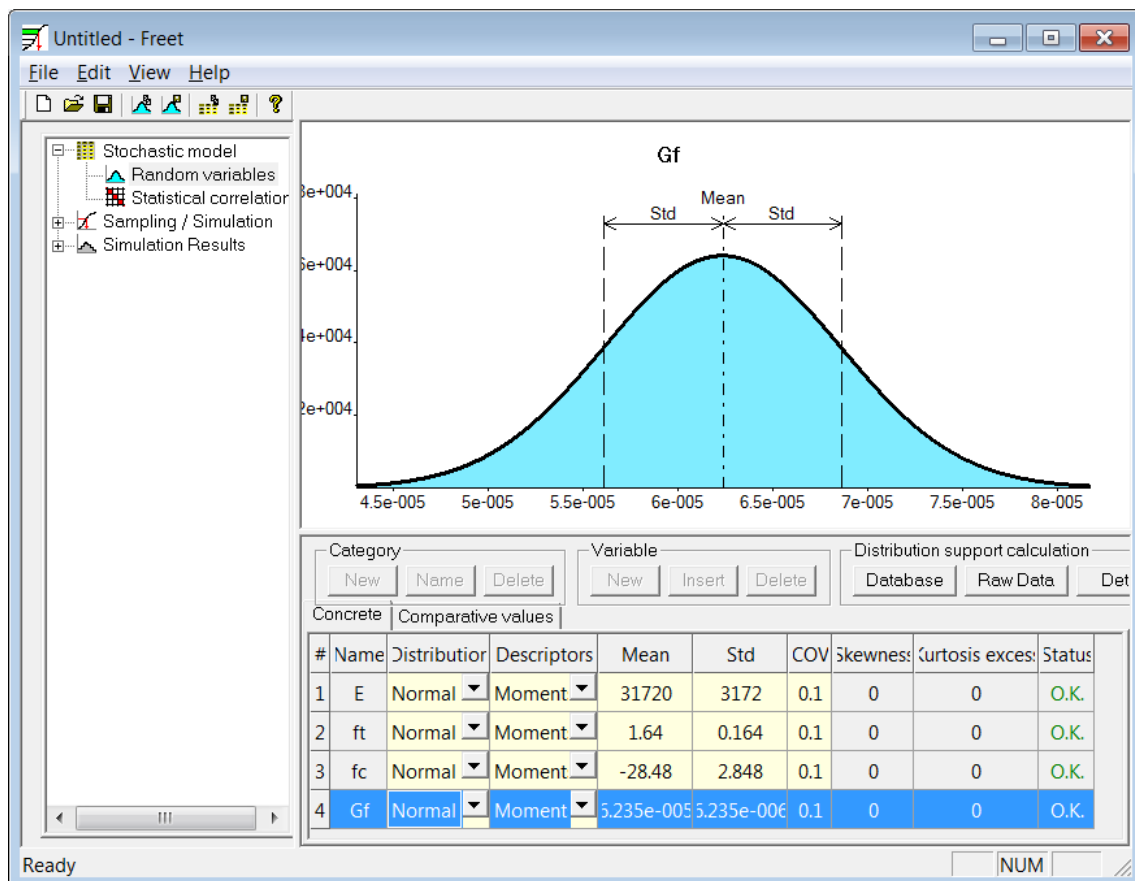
Untitled - Freet

File Edit View Help

Stochastic model
Random variables
Statistical correlatior
Sampling / Simulation
Simulation Results

Gf

3e+004
6e+004
4e+004
2e+004

Mean
Std
Std

4.5e-005
5e-005
5.5e-005
6e-005
6.5e-005
7e-005
7.5e-005
8e-005

Category
New Name Delete

Variable
New Insert Delete

Distribution support calculation
Database Raw Data Det

Concrete Comparative values

| # | Name | Distributior | Descriptors | Mean | Std | COV | Skewness | Kurtosis exces | Status |
|---|---|---|---|---|---|---|---|---|---|
| 1 | E | Normal | Moment | 31720 | 3172 | 0.1 | 0 | 0 | O.K. |
| 2 | ft | Normal | Moment | 1.64 | 0.164 | 0.1 | 0 | 0 | O.K. |
| 3 | fc | Normal | Moment | -28.48 | 2.848 | 0.1 | 0 | 0 | O.K. |
| 4 | Gf | Normal | Moment | 6.235e-005 | 6.235e-006 | 0.1 | 0 | 0 | O.K. |

Ready NUM